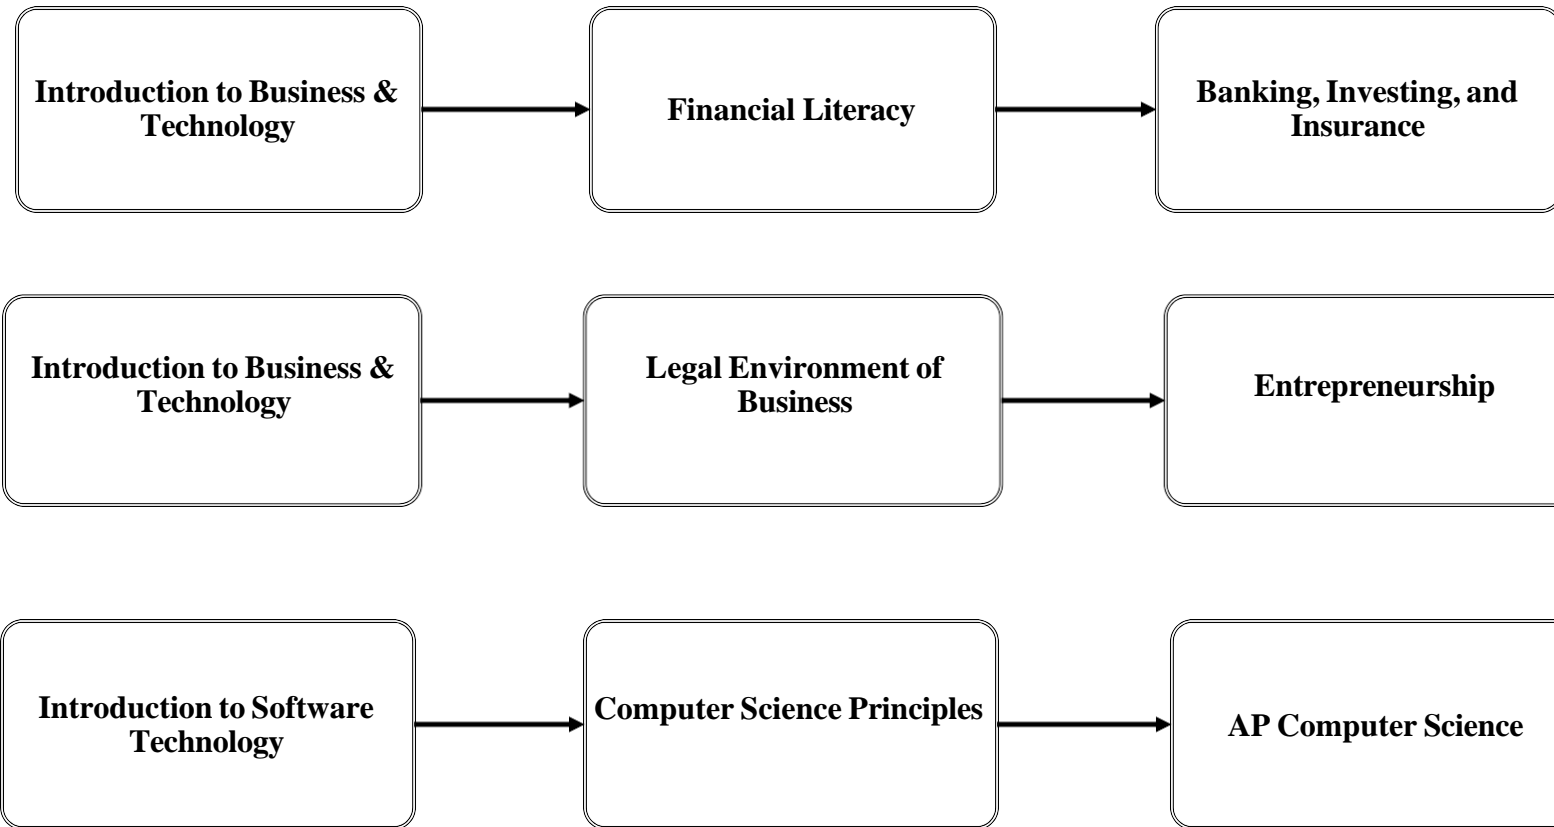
Introduction to Business & Technology

Financial Literacy

Banking, Investing, and Insurance

Introduction to Business & Technology

Legal Environment of Business

Entrepreneurship

Introduction to Software Technology

Computer Science Principles

AP Computer Science